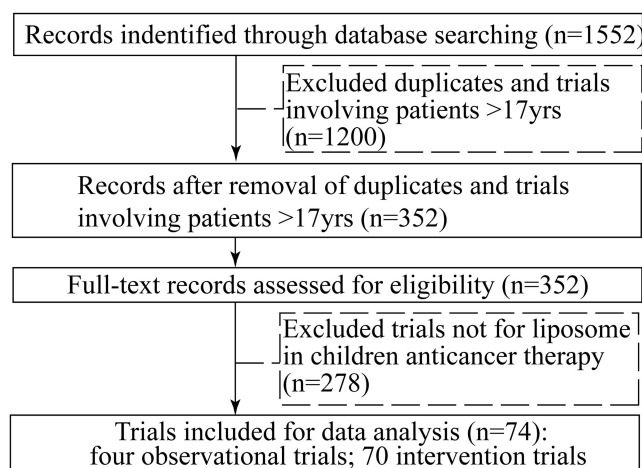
Records indentified through database searching (n=1552)

Excluded duplicates and trials involving patients >17yrs (n=1200)

Records after removal of duplicates and trials involving patients >17yrs (n=352)

Full-text records assessed for eligibility (n=352)

Excluded trials not for liposome in children anticancer therapy (n=278)

Trials included for data analysis (n=74): four observational trials; 70 intervention trials